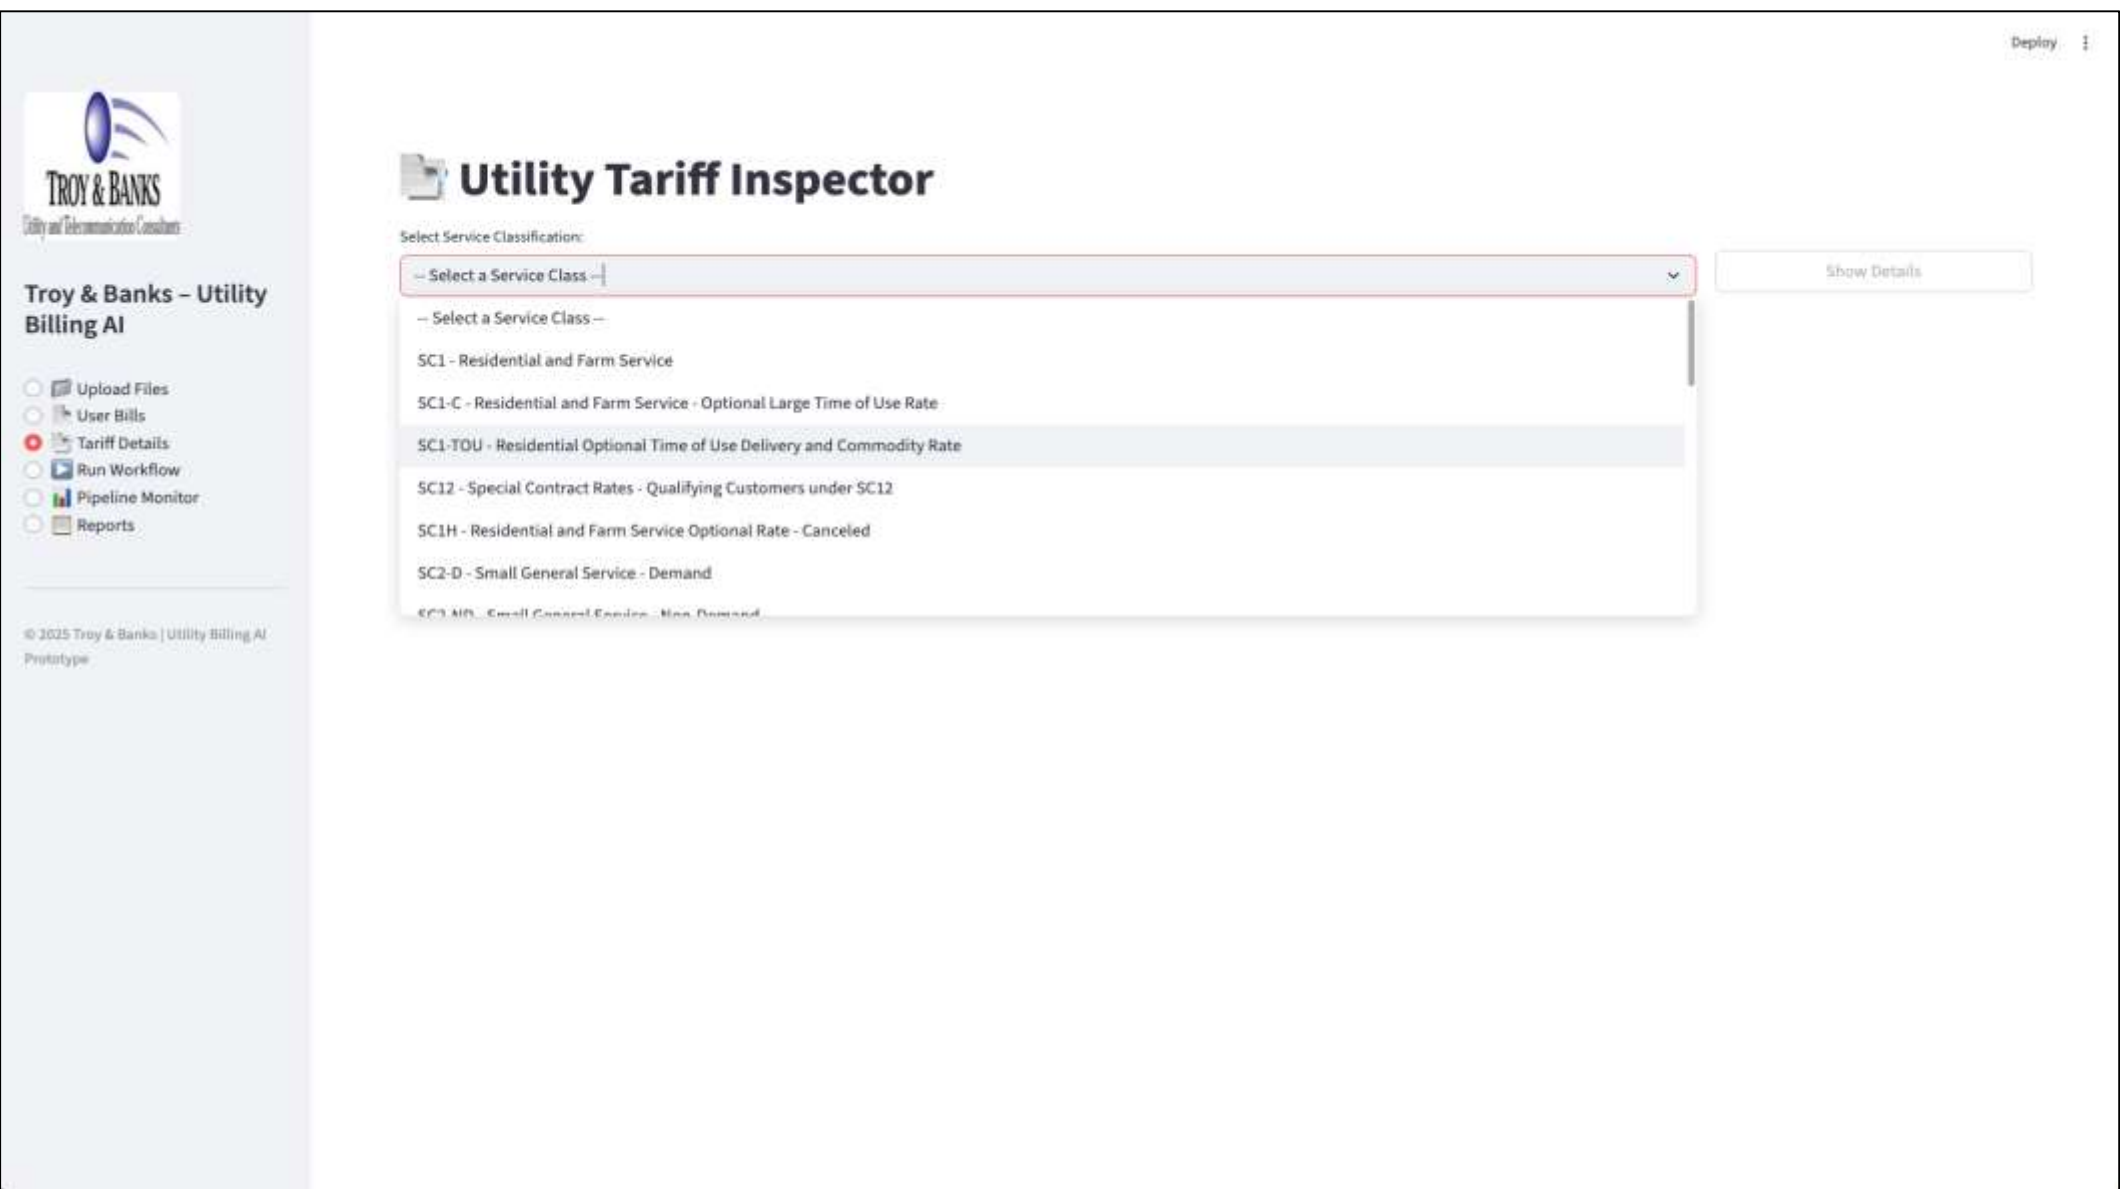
Deploy

TROY & BANKS
Utility and Telecommunication Consultants

Troy & Banks – Utility Billing AI

Upload Files
User Bills
Tariff Details
Run Workflow
Pipeline Monitor
Reports

© 2025 Troy & Banks | Utility Billing AI Prototype

Utility Tariff Inspector

Select Service Classification:

-- Select a Service Class --

Show Details

-- Select a Service Class --
SC1 - Residential and Farm Service
SC1-C - Residential and Farm Service - Optional Large Time of Use Rate
SC1-TOU - Residential Optional Time of Use Delivery and Commodity Rate
SC12 - Special Contract Rates - Qualifying Customers under SC12
SC1H - Residential and Farm Service Optional Rate - Canceled
SC2-D - Small General Service - Demand
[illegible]